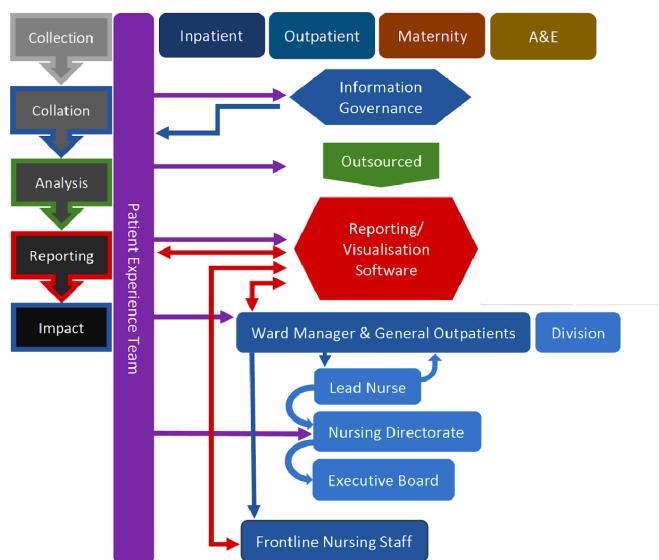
Collection

Collation

Analysis

Reporting

Impact

Patient Experience Team

Inpatient

Outpatient

Maternity

A&E

Information Governance

Outsourced

Reporting/ Visualisation Software

Ward Manager & General Outpatients

Division

Lead Nurse

Nursing Directorate

Executive Board

Frontline Nursing Staff